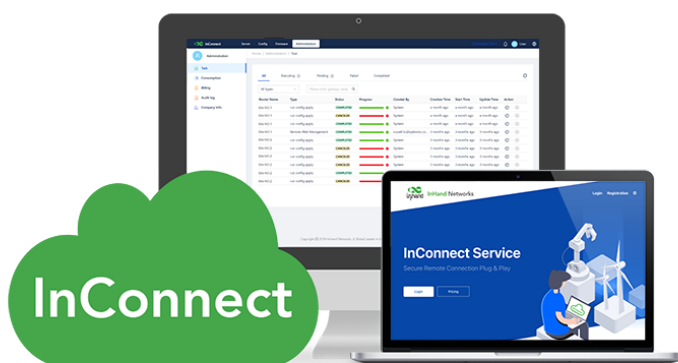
InConnect

inhand InHand Networks

Login Registration

InConnect Service

Secure Remote Connection Plug & Play

Login

Pricing

InConnect

Administration

Task

Consumption

Billing

Audit log

Company Info

All

Executing

Pending

Failed

Completed

Router Name

Type

Status

Progress

Created By

Creation Time

Start Time

Update Time

Action